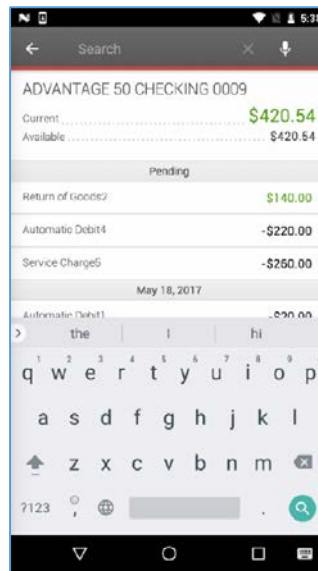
5:3

Search

ADVANTAGE 50 CHECKING 0009

Current $420.54
Available $420.54

Pending

Return of Goods2 $140.00

Automatic Debit4 -$220.00

Service Charge5 -$260.00

May 18, 2017

Automatic Debit1 -$20.00

the I hi

1 2 3 4 5 6 7 8 9 0
q w e r t y u i o p
a s d f g h j k l
z x c v b n m
?123 , .